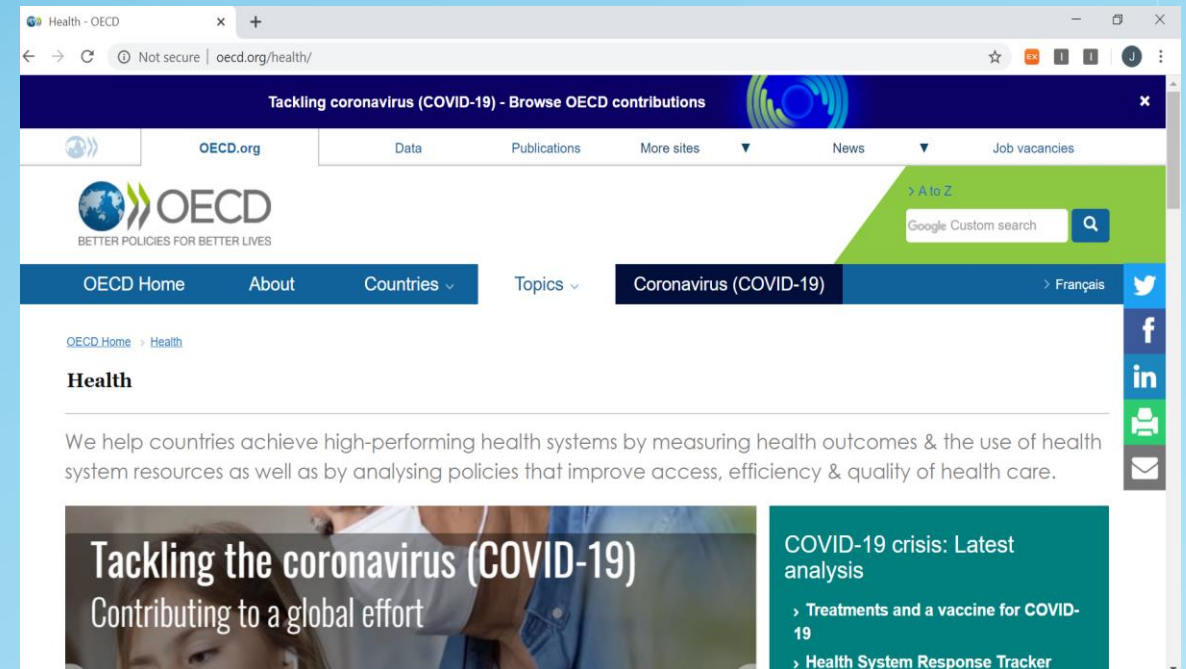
Health - OECD × +

Not secure | oecd.org/health/

EX I I J

Tackling coronavirus (COVID-19) - Browse OECD contributions ×

OECD.org Data Publications More sites ▼ News ▼ Job vacancies

OECD
BETTER POLICIES FOR BETTER LIVES

› A to Z

Google Custom search

OECD Home About Countries ⌄ Topics ⌄ Coronavirus (COVID-19) › Français

OECD Home › Health

Health

We help countries achieve high-performing health systems by measuring health outcomes & the use of health system resources as well as by analysing policies that improve access, efficiency & quality of health care.

Tackling the coronavirus (COVID-19)
Contributing to a global effort

COVID-19 crisis: Latest analysis

› Treatments and a vaccine for COVID-19

› Health System Response Tracker